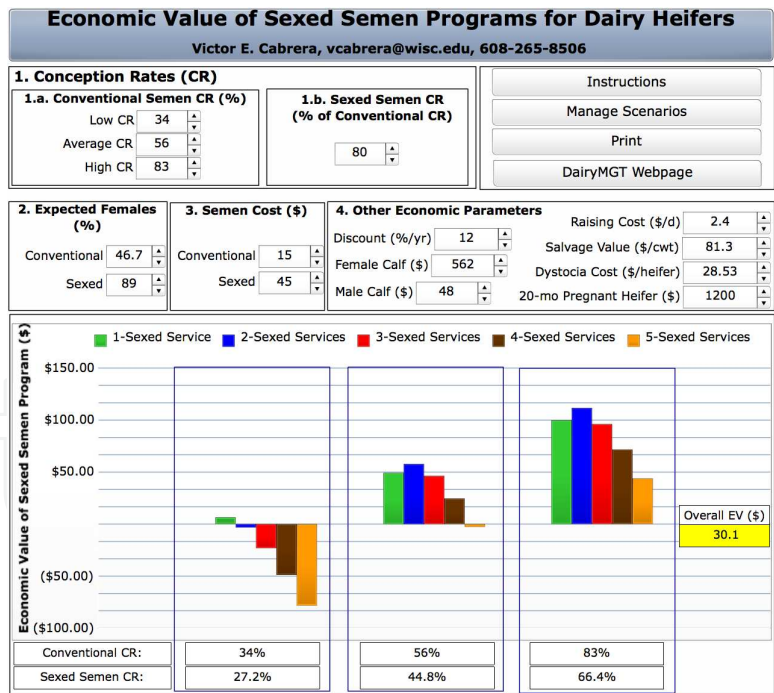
Economic Value of Sexed Semen Programs for Dairy Heifers

Victor E. Cabrera, vcabrera@wisc.edu, 608-265-8506

1. Conception Rates (CR)

1.a. Conventional Semen CR (%)

Low CR 34
Average CR 56
High CR 83

1.b. Sexed Semen CR (% of Conventional CR)

80

Instructions
Manage Scenarios
Print
DairyMGT Webpage

2. Expected Females (%)

Conventional 46.7
Sexed 89

3. Semen Cost ($)

Conventional 15
Sexed 45

4. Other Economic Parameters

Discount (%/yr) 12
Female Calf ($) 562
Male Calf ($) 48
Raising Cost ($/d) 2.4
Salvage Value ($/cwt) 81.3
Dystocia Cost ($/heifer) 28.53
20-mo Pregnant Heifer ($) 1200

1-Sexed Service 2-Sexed Services 3-Sexed Services 4-Sexed Services 5-Sexed Services

Economic Value of Sexed Semen Program ($)

$150.00
$100.00
$50.00
($50.00)
($100.00)

Overall EV ($)
30.1

| Conventional CR: | 34% | 56% | 83% |
|---|---|---|---|
| Sexed Semen CR: | 27.2% | 44.8% | 66.4% |